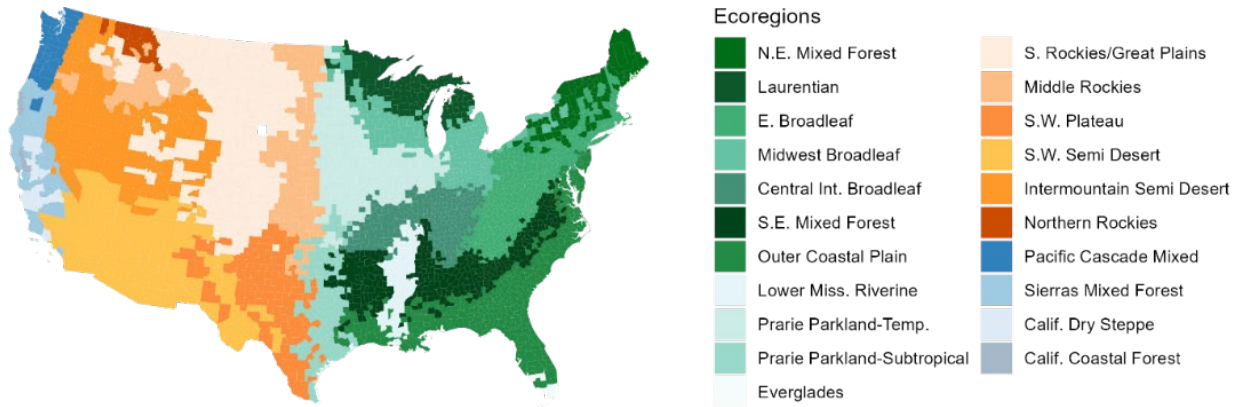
Ecoregions

N.E. Mixed Forest
Laurentian
E. Broadleaf
Midwest Broadleaf
Central Int. Broadleaf
S.E. Mixed Forest
Outer Coastal Plain
Lower Miss. Riverine
Prarie Parkland-Temp.
Prarie Parkland-Subtropical
Everglades

S. Rockies/Great Plains
Middle Rockies
S.W. Plateau
S.W. Semi Desert
Intermountain Semi Desert
Northern Rockies
Pacific Cascade Mixed
Sierras Mixed Forest
Calif. Dry Steppe
Calif. Coastal Forest